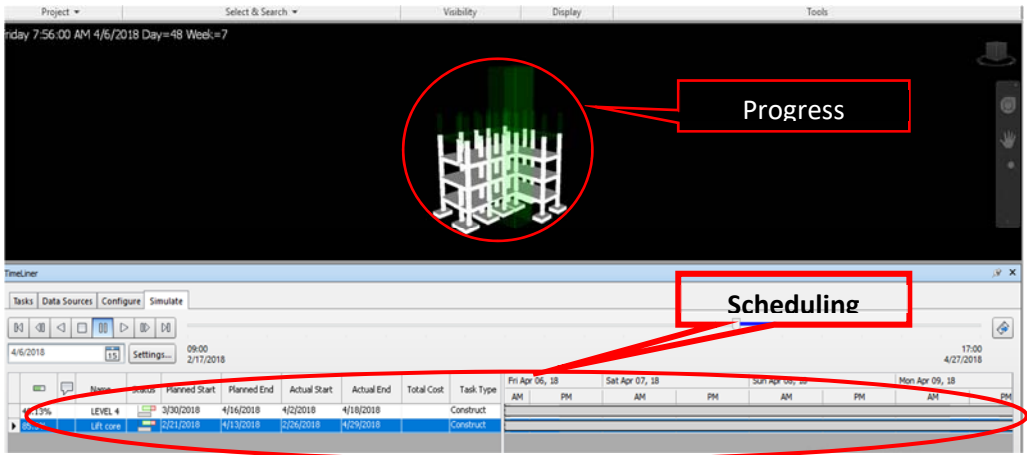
Project ▾ Select & Search ▾ Visibility Display Tools

riday 7:56:00 AM 4/6/2018 Day=48 Week=7

Progress

TimeLiner

Tasks Data Sources Configure Simulate

Scheduling

4/6/2018 Settings... 09:00 2/17/2018 17:00 4/27/2018

| | | Name | Status | Planned Start | Planned End | Actual Start | Actual End | Total Cost | Task Type | Fri Apr 06, 18 AM | PM | Sat Apr 07, 18 AM | PM | Sun Apr 08, 18 AM | PM | Mon Apr 09, 18 AM | PM |
|---|---|---|---|---|---|---|---|---|---|---|---|---|---|---|---|---|---|
| 4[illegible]13% | | LEVEL 4 | | 3/30/2018 | 4/16/2018 | 4/2/2018 | 4/18/2018 | | Construct | | | | | | | | |
| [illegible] | | Lift core | | 2/21/2018 | 4/13/2018 | 2/26/2018 | 4/29/2018 | | Construct | | | | | | | | |